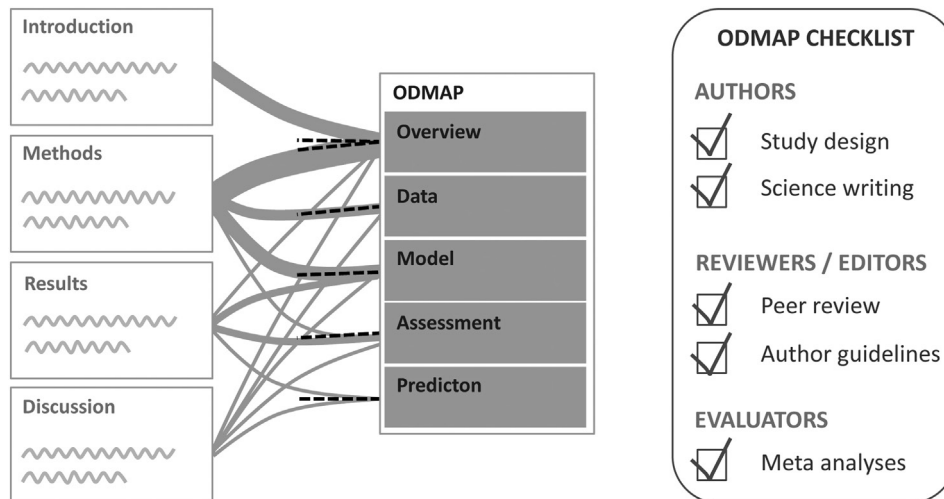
Introduction

Methods

Results

Discussion

ODMAP

Overview

Data

Model

Assessment

Predicton

ODMAP CHECKLIST

AUTHORS

Study design

Science writing

REVIEWERS / EDITORS

Peer review

Author guidelines

EVALUATORS

Meta analyses